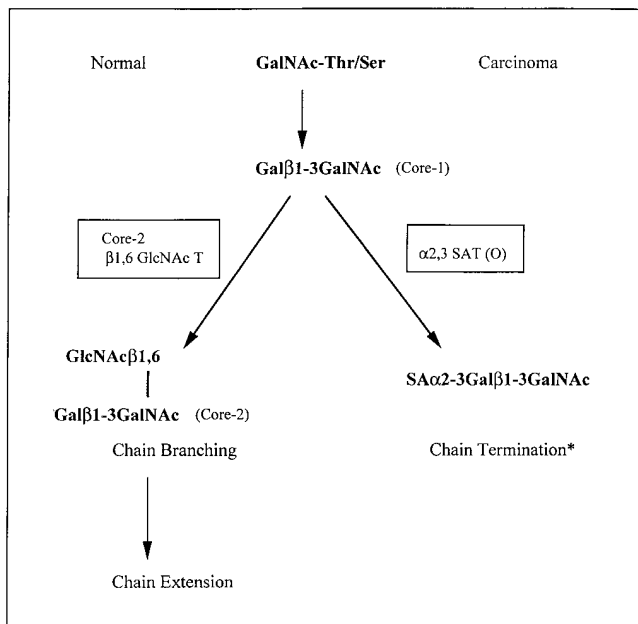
Normal

GalNAc-Thr/Ser

Carcinoma

Galβ1-3GalNAc (Core-1)

Core-2 β1,6 GlcNAc T

α2,3 SAT (O)

GlcNAcβ1,6

Galβ1-3GalNAc (Core-2)

Chain Branching

SAα2-3Galβ1-3GalNAc

Chain Termination*

Chain Extension